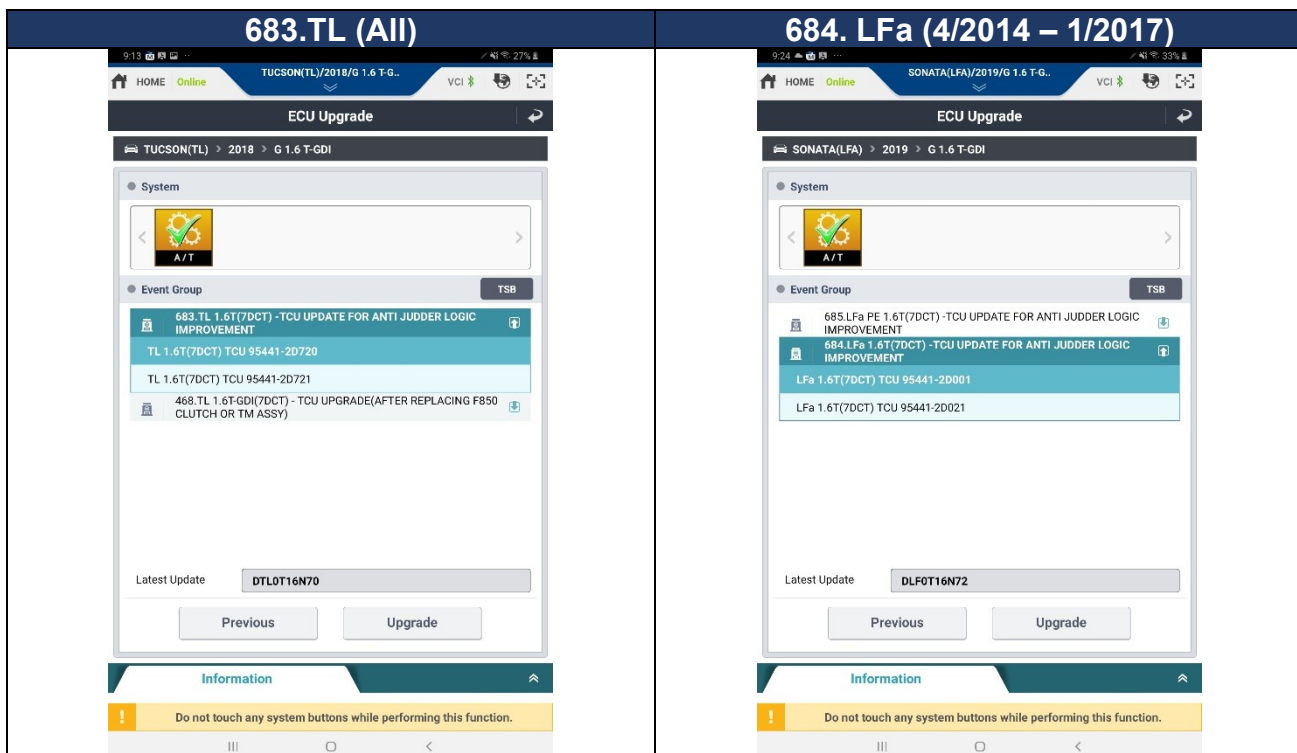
| 683.TL (All) | 684. LFa (4/2014 – 1/2017) |
|---|---|

9:13 27%

HOME Online TUCSON(TL)/2018/G 1.6 T-G.. VCI

ECU Upgrade

TUCSON(TL) > 2018 > G 1.6 T-GDI

System

A/T

Event Group TSB

683.TL 1.6T(7DCT) -TCU UPDATE FOR ANTI JUDDER LOGIC IMPROVEMENT

TL 1.6T(7DCT) TCU 95441-2D720

TL 1.6T(7DCT) TCU 95441-2D721

468.TL 1.6T-GDI(7DCT) - TCU UPGRADE(AFTER REPLACING F850 CLUTCH OR TM ASSY)

Latest Update DTL0T16N70

Previous Upgrade

Information

Do not touch any system buttons while performing this function.

9:24 33%

HOME Online SONATA(LFA)/2019/G 1.6 T-G.. VCI

ECU Upgrade

SONATA(LFA) > 2019 > G 1.6 T-GDI

System

A/T

Event Group TSB

685.LFa PE 1.6T(7DCT) -TCU UPDATE FOR ANTI JUDDER LOGIC IMPROVEMENT

684.LFa 1.6T(7DCT) -TCU UPDATE FOR ANTI JUDDER LOGIC IMPROVEMENT

LFa 1.6T(7DCT) TCU 95441-2D001

LFa 1.6T(7DCT) TCU 95441-2D021

Latest Update DLF0T16N72

Previous Upgrade

Information

Do not touch any system buttons while performing this function.